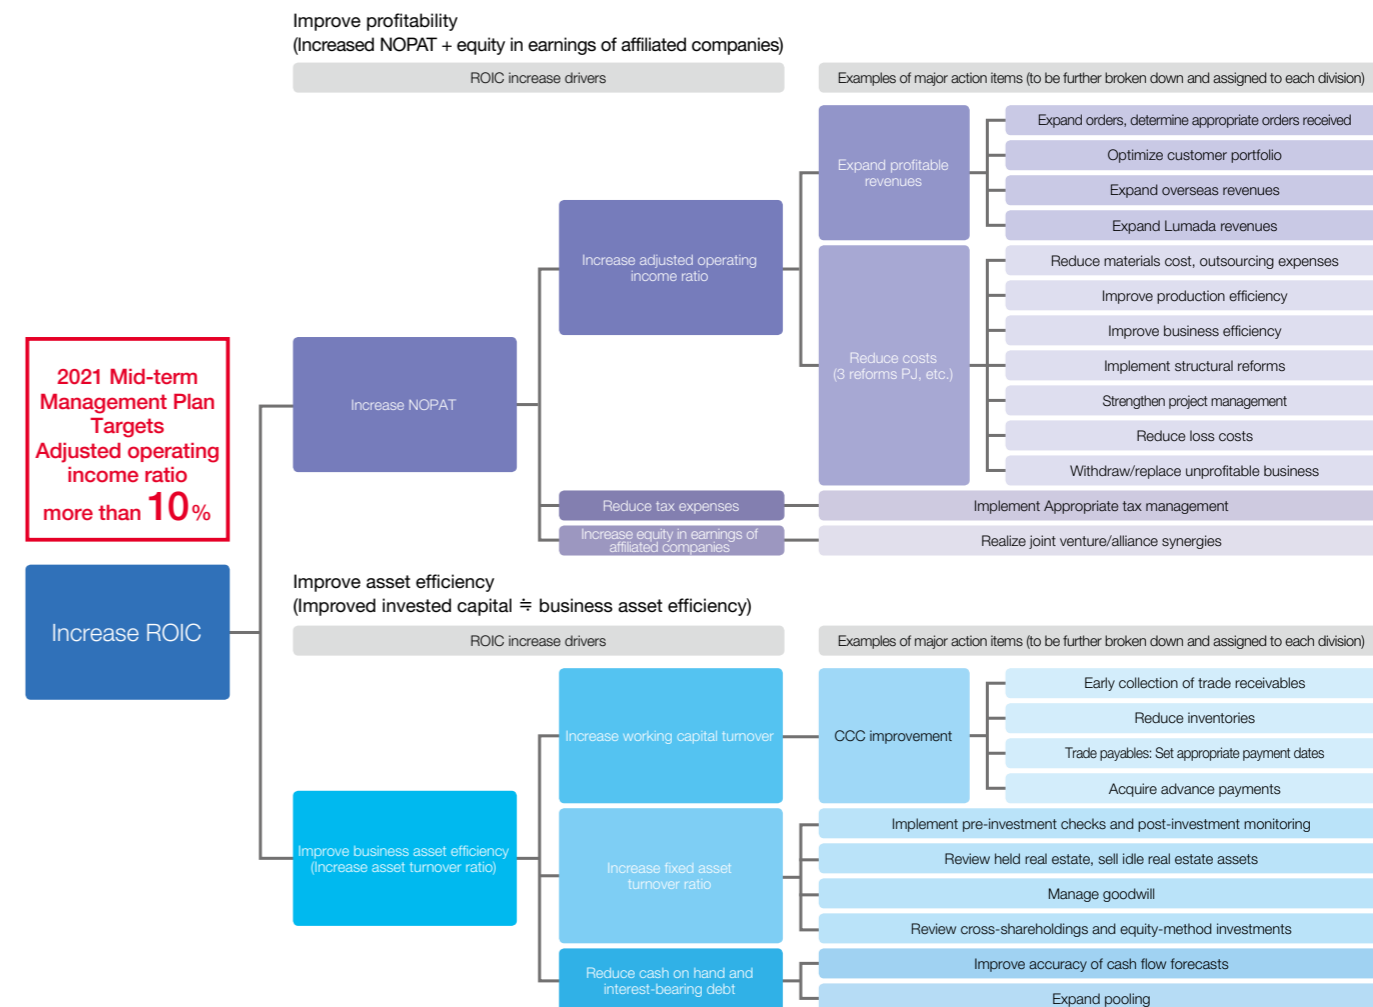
2021 Mid-term Management Plan Targets
Adjusted operating income ratio
more than 10%

Increase ROIC

Improve profitability
(Increased NOPAT + equity in earnings of affiliated companies)

ROIC increase drivers

Examples of major action items (to be further broken down and assigned to each division)

Increase NOPAT

Increase adjusted operating income ratio

Expand profitable revenues

Expand orders, determine appropriate orders received

Optimize customer portfolio

Expand overseas revenues

Expand Lumada revenues

Reduce costs (3 reforms PJ, etc.)

Reduce materials cost, outsourcing expenses

Improve production efficiency

Improve business efficiency

Implement structural reforms

Strengthen project management

Reduce loss costs

Withdraw/replace unprofitable business

Reduce tax expenses

Implement Appropriate tax management

Increase equity in earnings of affiliated companies

Realize joint venture/alliance synergies

Improve asset efficiency
(Improved invested capital ≒ business asset efficiency)

ROIC increase drivers

Examples of major action items (to be further broken down and assigned to each division)

Improve business asset efficiency (Increase asset turnover ratio)

Increase working capital turnover

CCC improvement

Early collection of trade receivables

Reduce inventories

Trade payables: Set appropriate payment dates

Acquire advance payments

Increase fixed asset turnover ratio

Implement pre-investment checks and post-investment monitoring

Review held real estate, sell idle real estate assets

Manage goodwill

Review cross-shareholdings and equity-method investments

Reduce cash on hand and interest-bearing debt

Improve accuracy of cash flow forecasts

Expand pooling